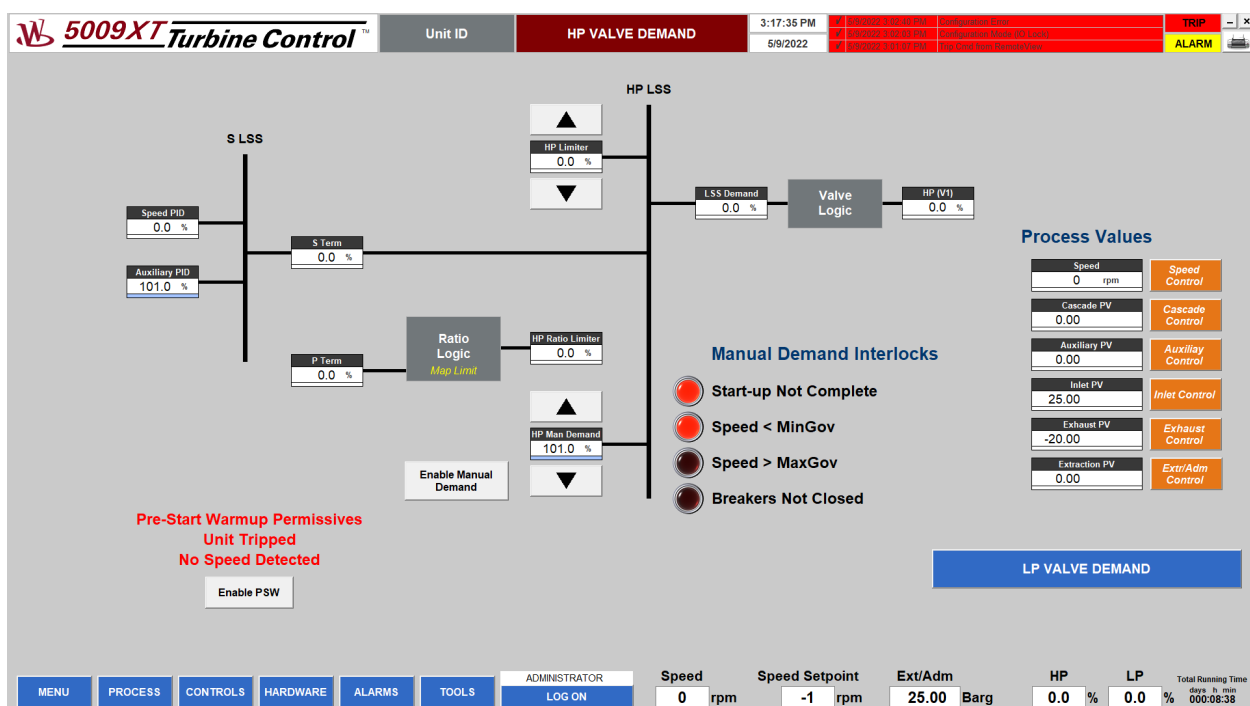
5009XT Turbine Control™

Unit ID

HP VALVE DEMAND

3:17:35 PM
5/9/2022

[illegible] Configuration Error
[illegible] Configuration Mode (IO Lock)
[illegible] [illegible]

TRIP
ALARM

HP LSS

S LSS

HP Limiter
0.0 %

Speed PID
0.0 %

Auxiliary PID
101.0 %

S Term
0.0 %

LSS Demand
0.0 %

Valve Logic

HP (V1)
0.0 %

Process Values

Speed
0 rpm
Speed Control

Cascade PV
0.00
Cascade Control

Auxiliary PV
0.00
Auxiliay Control

Inlet PV
25.00
Inlet Control

Exhaust PV
-20.00
Exhaust Control

Extraction PV
0.00
Extr/Adm Control

P Term
0.0 %

Ratio Logic
Map Limit

HP Ratio Limiter
0.0 %

Manual Demand Interlocks

Start-up Not Complete
Speed < MinGov
Speed > MaxGov
Breakers Not Closed

HP Man Demand
101.0 %

Enable Manual Demand

Pre-Start Warmup Permissives
Unit Tripped
No Speed Detected

Enable PSW

LP VALVE DEMAND

MENU | PROCESS | CONTROLS | HARDWARE | ALARMS | TOOLS | ADMINISTRATOR LOG ON

Speed 0 rpm
Speed Setpoint -1 rpm
Ext/Adm 25.00 Barg
HP 0.0 %
LP 0.0 %
Total Running Time days h min 000:08:38